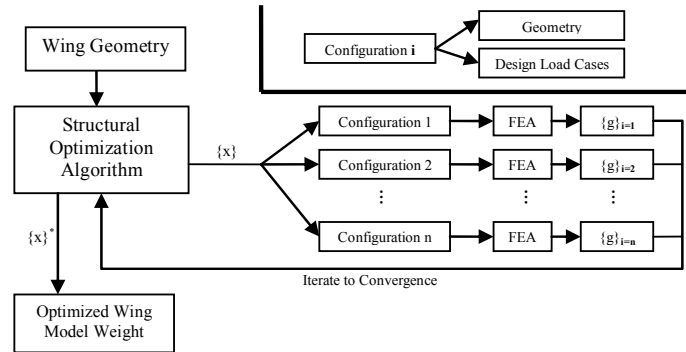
Configuration $\mathbf{i}$

Geometry

Design Load Cases

Wing Geometry

Structural Optimization Algorithm

$\{x\}$

Configuration 1

FEA

$\{g\}_{\mathbf{i=1}}$

Configuration 2

FEA

$\{g\}_{\mathbf{i=2}}$

⋮

⋮

⋮

Configuration n

FEA

$\{g\}_{\mathbf{i=n}}$

$\{x\}^*$

Iterate to Convergence

Optimized Wing Model Weight